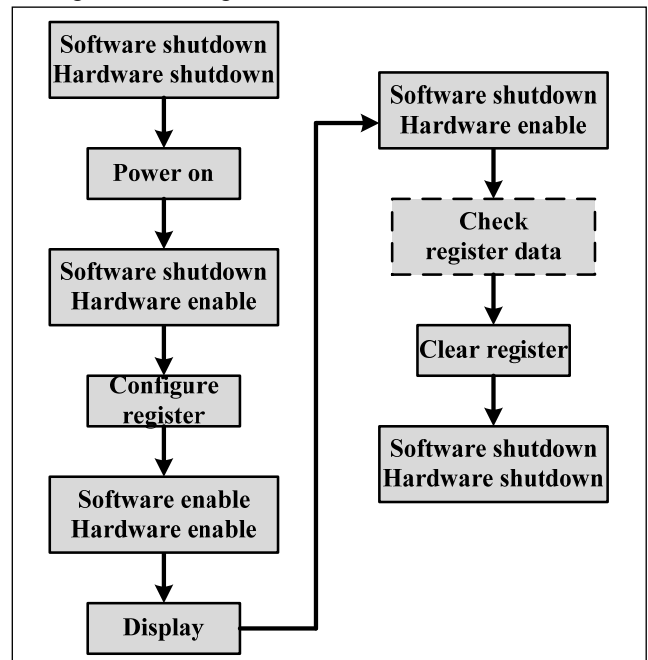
Software shutdown
Hardware shutdown

Power on

Software shutdown
Hardware enable

Configure
register

Software enable
Hardware enable

Display

Software shutdown
Hardware enable

Check
register data

Clear register

Software shutdown
Hardware shutdown